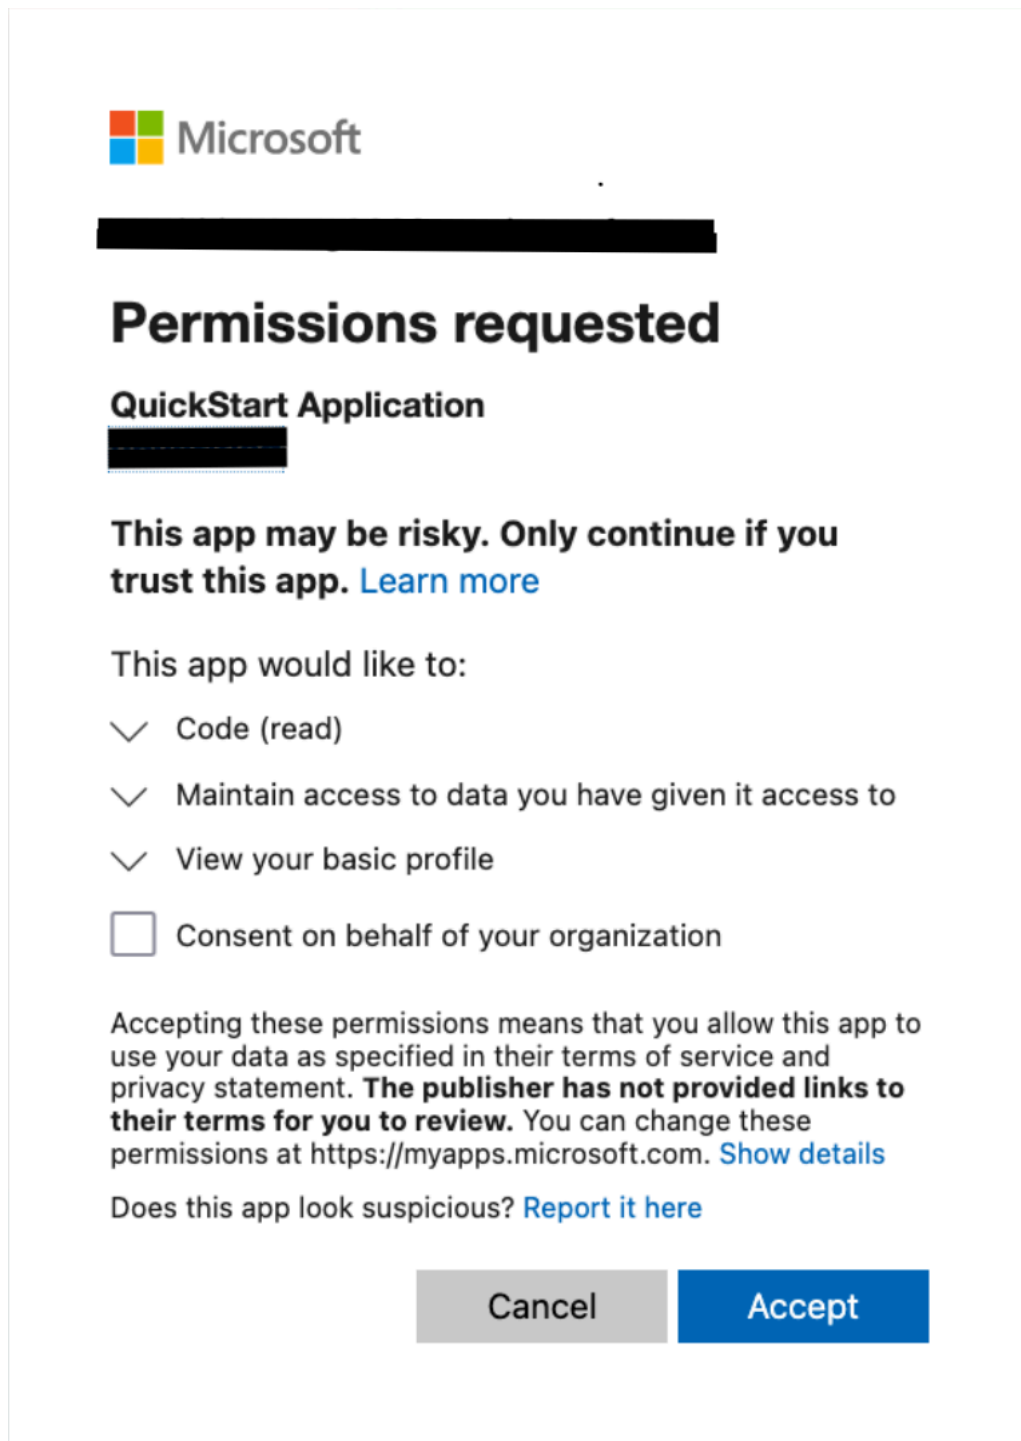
Microsoft

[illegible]

Permissions requested

QuickStart Application
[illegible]

This app may be risky. Only continue if you trust this app. Learn more

This app would like to:

Code (read)

Maintain access to data you have given it access to

View your basic profile

Consent on behalf of your organization

Accepting these permissions means that you allow this app to use your data as specified in their terms of service and privacy statement. The publisher has not provided links to their terms for you to review. You can change these permissions at https://myapps.microsoft.com. Show details

Does this app look suspicious? Report it here

Cancel

Accept